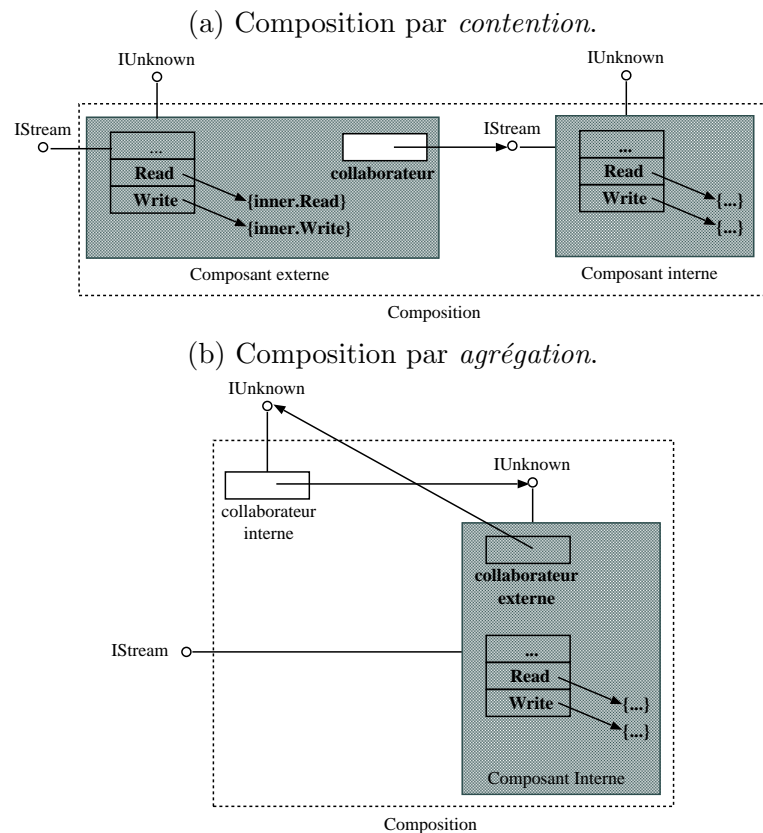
(a) Composition par *contention*.

IUnknown

IStream

...

Read

Write

collaborateur

{inner.Read}

{inner.Write}

Composant externe

IUnknown

IStream

...

Read

Write

{...}

{...}

Composant interne

Composition

(b) Composition par *agrégation*.

IUnknown

IUnknown

collaborateur interne

collaborateur externe

IStream

...

Read

Write

{...}

{...}

Composant Interne

Composition